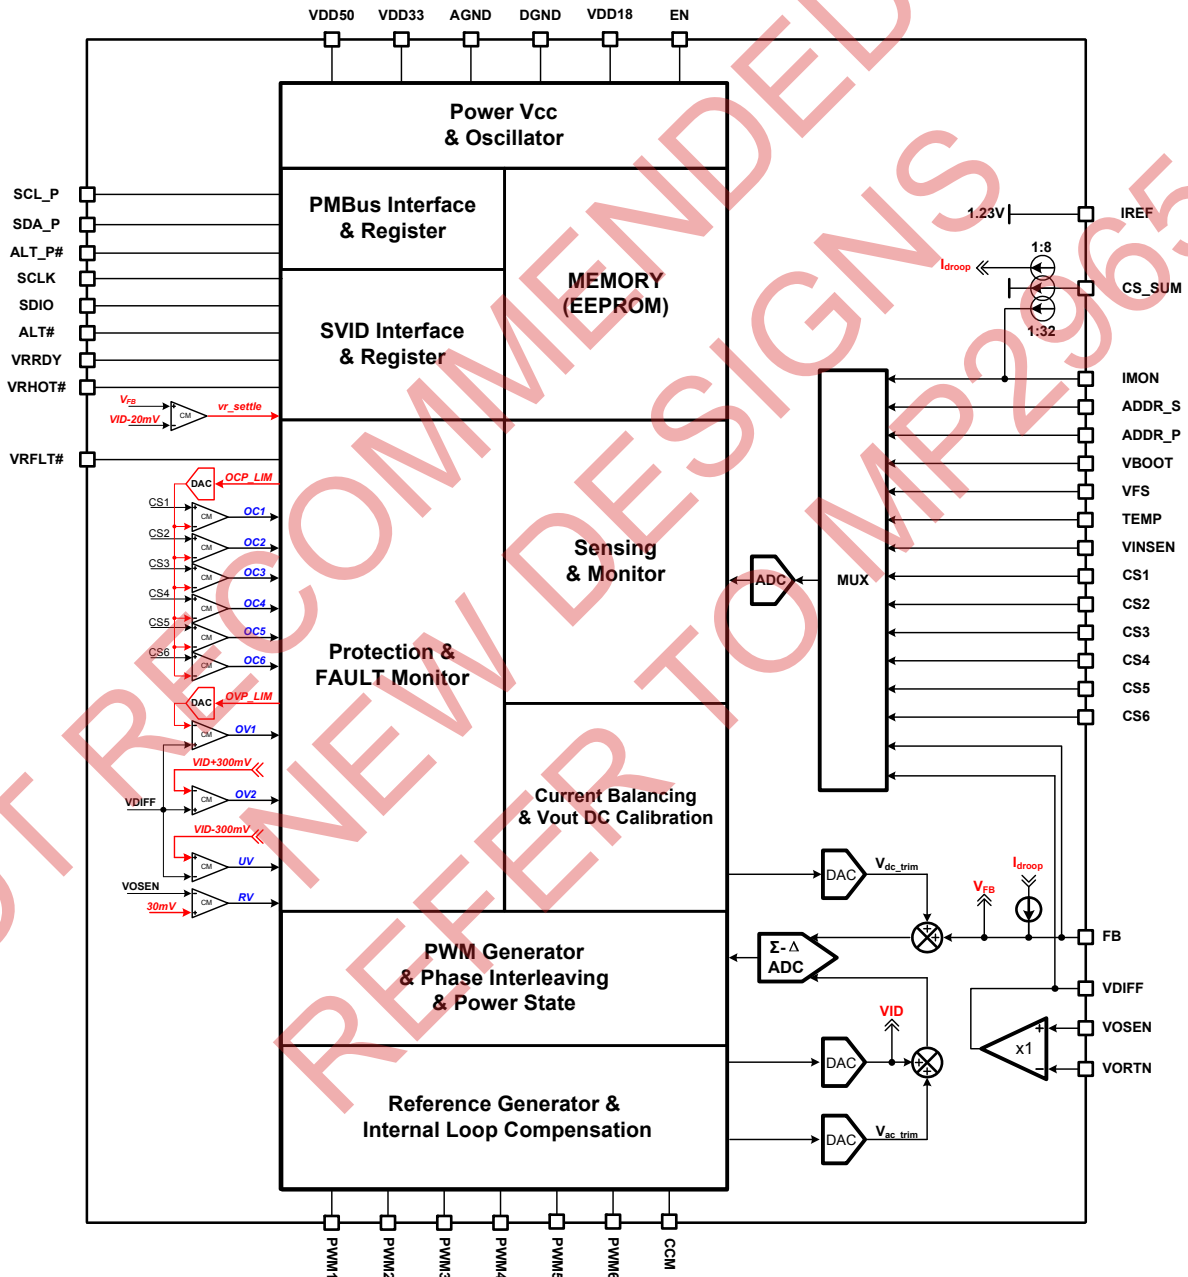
VDD50 VDD33 AGND DGND VDD18 EN

Power Vcc
& Oscillator

PMBus Interface
& Register

MEMORY
(EEPROM)

SVID Interface
& Register

SCL_P
SDA_P
ALT_P#
SCLK
SDIO
ALT#
VRRDY
VRHOT#

$V_{FB}$
VID-20mV
CM
vr_settle

VRFLT#

DAC
OCP_LIM
CS1
CM
OC1
CS2
CM
OC2
CS3
CM
OC3
CS4
CM
OC4
CS5
CM
OC5
CS6
CM
OC6
DAC
OVP_LIM
CM
OV1
VID+300mV
VDIFF
CM
OV2
VID-300mV
CM
UV
VOSEN
CM
RV
30mV

Protection &
FAULT Monitor

Sensing
& Monitor

ADC

MUX

Current Balancing
& Vout DC Calibration

1.23V
IREF
1:8
$I_{droop}$
CS_SUM
1:32
IMON
ADDR_S
ADDR_P
VBOOT
VFS
TEMP
VINSEN
CS1
CS2
CS3
CS4
CS5
CS6

DAC
$V_{dc\_trim}$
$I_{droop}$
$V_{FB}$
FB
Σ-Δ
ADC
VDIFF
VID
VOSEN
x1
DAC
VORTN
DAC
$V_{ac\_trim}$

PWM Generator
& Phase Interleaving
& Power State

Reference Generator &
Internal Loop Compensation

PWM1 PWM2 PWM3 PWM4 PWM5 PWM6 CCM

NOT RECOMMENDED FOR NEW DESIGNS REFER TO MP2965